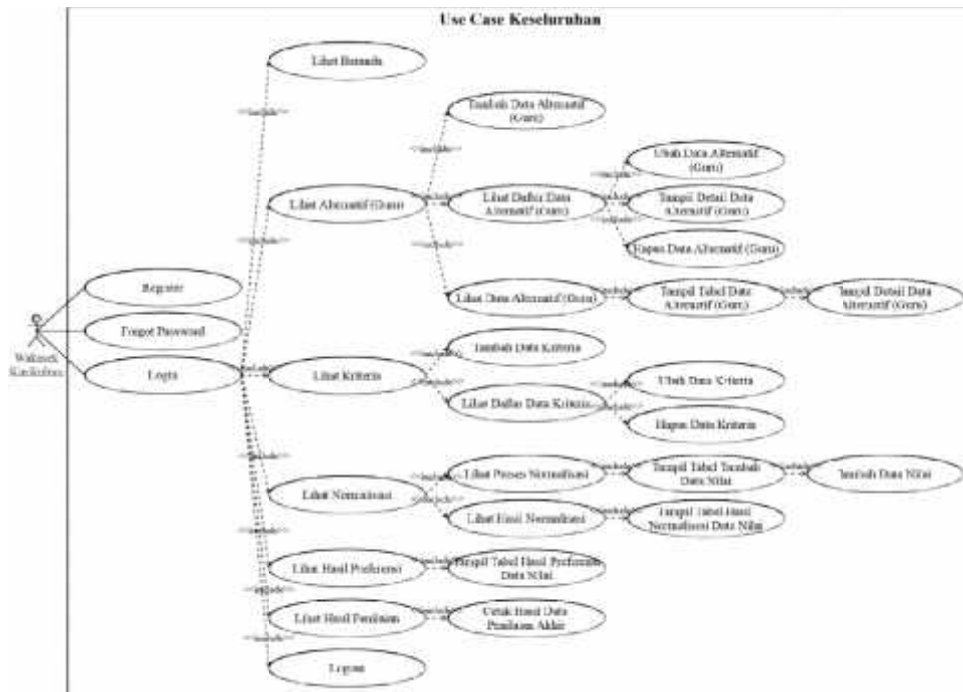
Use Case Keseluruhan

Wakasek Kurikulum

Register

Forgot Password

Login

Lihat Beranda

Lihat Alternatif (Guru)

Tambah Data Alternatif (Guru)

Lihat Daftar Data Alternatif (Guru)

Ubah Data Alternatif (Guru)

Tampil Detail Data Alternatif (Guru)

Hapus Data Alternatif (Guru)

Lihat Data Alternatif (Guru)

Tampil Tabel Data Alternatif (Guru)

Tampil Detail Data Alternatif (Guru)

Lihat Kriteria

Tambah Data Kriteria

Lihat Daftar Data Kriteria

Ubah Data Criteria

Hapus Data Kriteria

Lihat Normalisasi

Lihat Proses Normalisasi

Tampil Tabel Tambah Data Nilai

Tambah Data Nilai

Lihat Hasil Normalisasi

Tampil Tabel Hasil Normalisasi Data Nilai

Lihat Hasil Preferensi

Tampil Tabel Hasil Preferensi Data Nilai

Lihat Hasil Penilaian

Cetak Hasil Data Penilaian Akhir

Logout

«include» «include» «include» «include» «include» «include» «include» «include» «include» «include» «include» «include» «include» «include» «include» «include» «include» «include» «include» «include» «include» «include» «include» «include» «include»